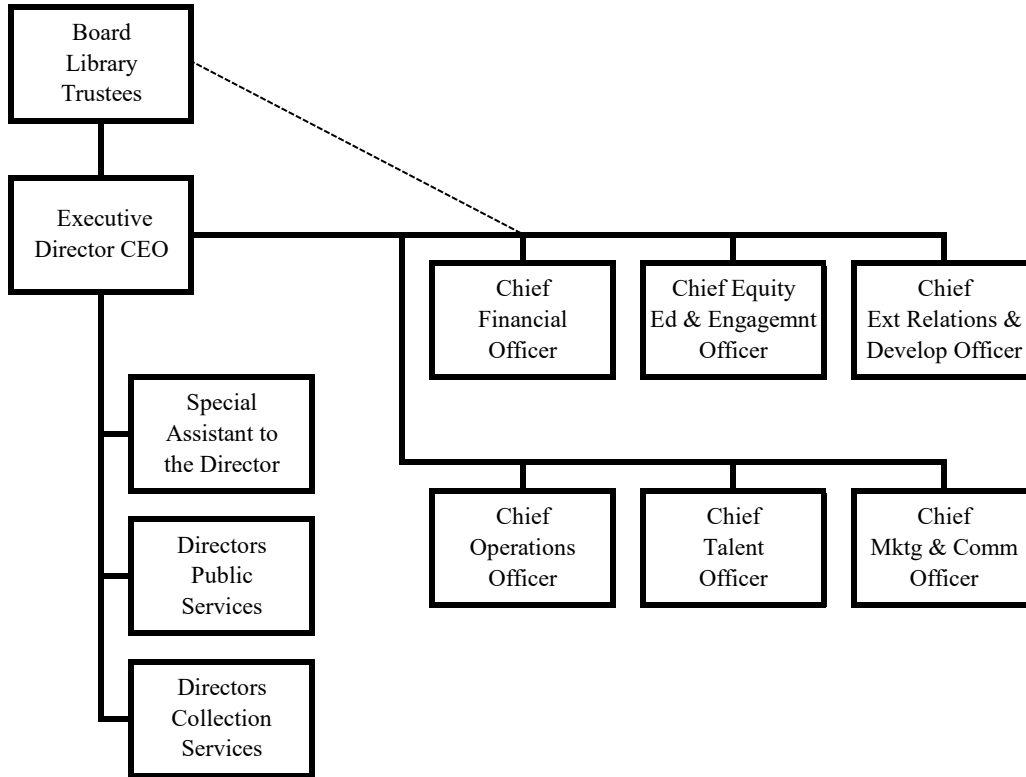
Board Library Trustees

Executive Director CEO

Chief Financial Officer

Chief Equity Ed & Engagemnt Officer

Chief Ext Relations & Develop Officer

Special Assistant to the Director

Chief Operations Officer

Chief Talent Officer

Chief Mktg & Comm Officer

Directors Public Services

Directors Collection Services